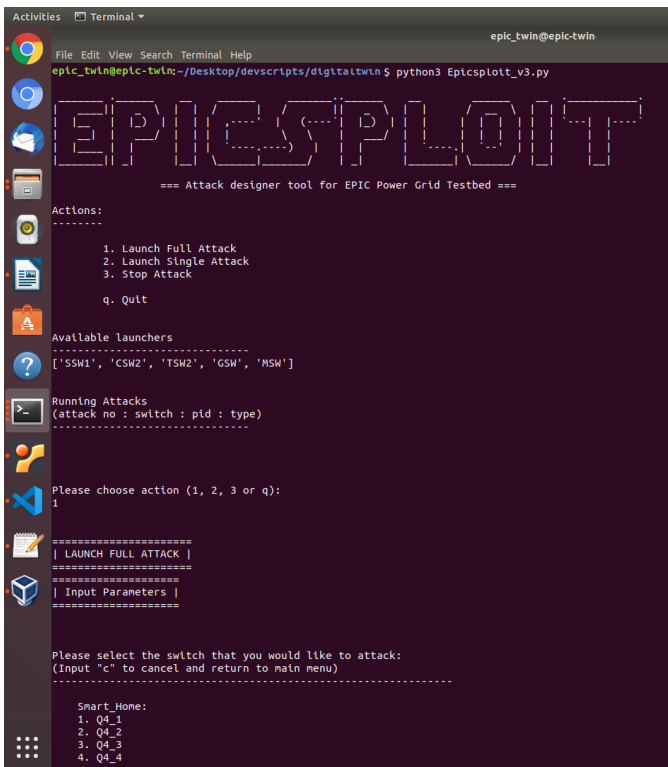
Activities Terminal ▾

epic_twin@epic-twin

File Edit View Search Terminal Help

epic_twin@epic-twin:~/Desktop/devscripts/digitaltwin$ python3 Epicsploit_v3.py

EPICSPLOIT

=== Attack designer tool for EPIC Power Grid Testbed ===

Actions:
--------

1. Launch Full Attack
2. Launch Single Attack
3. Stop Attack

q. Quit

Available launchers
------------------------------
['SSW1', 'CSW2', 'TSW2', 'GSW', 'MSW']

Running Attacks
(attack no : switch : pid : type)
------------------------------

Please choose action (1, 2, 3 or q):
1

======================
| LAUNCH FULL ATTACK |
======================
====================
| Input Parameters |
====================

Please select the switch that you would like to attack:
(Input "c" to cancel and return to main menu)
----------------------------------------------------------------

Smart_Home:
1. Q4_1
2. Q4_2
3. Q4_3
4. Q4_4